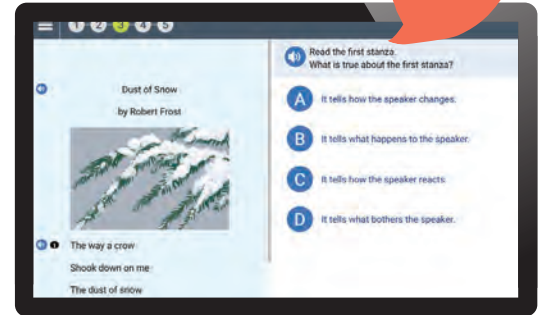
1 2 3 4 5

Dust of Snow

by Robert Frost

1 The way a crow

Shook down on me

The dust of snow

Read the first stanza.
What is true about the first stanza?

A It tells how the speaker changes.

B It tells what happens to the speaker.

C It tells how the speaker reacts.

D It tells what bothers the speaker.